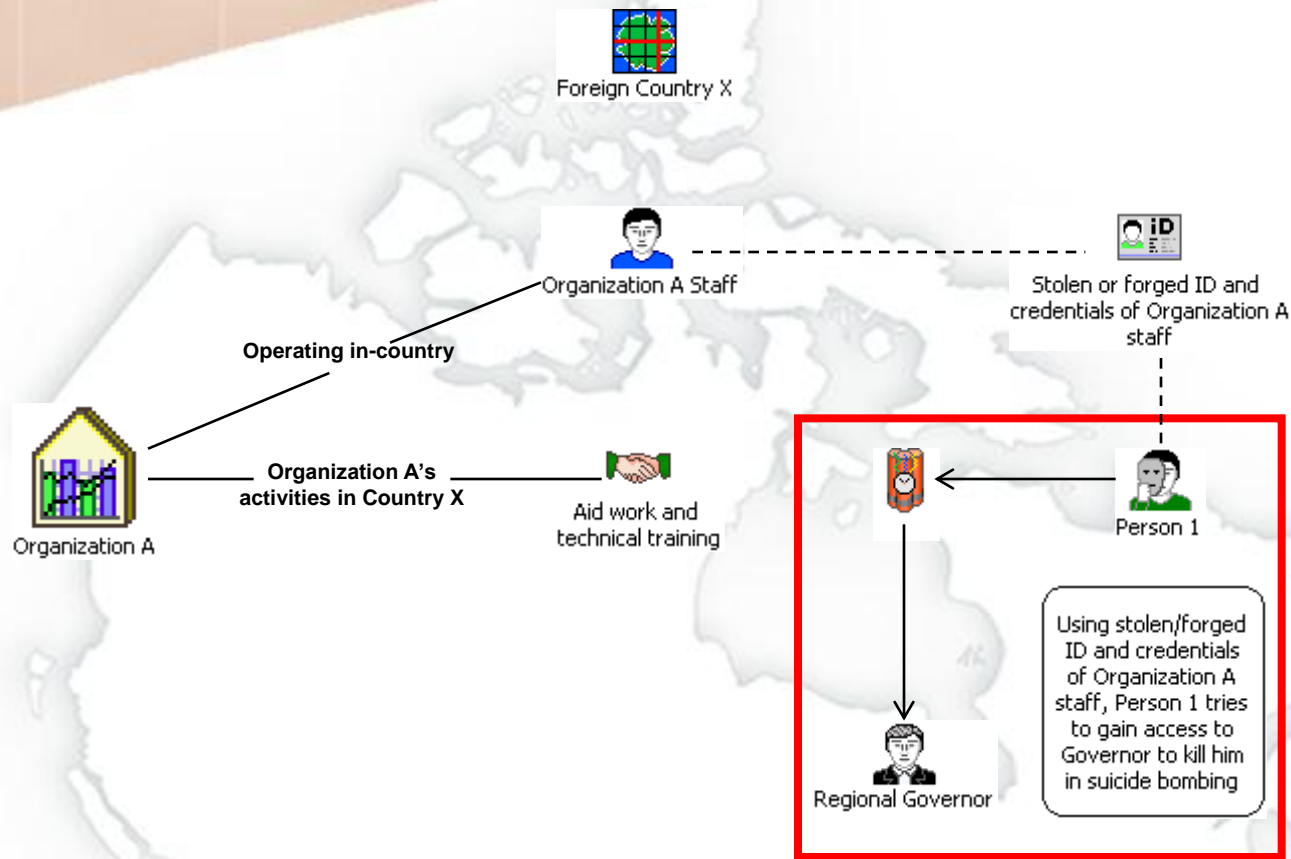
Foreign Country X

Organization A Staff

Stolen or forged ID and credentials of Organization A staff

Operating in-country

Organization A

Organization A's activities in Country X

Aid work and technical training

Person 1

Using stolen/forged ID and credentials of Organization A staff, Person 1 tries to gain access to Governor to kill him in suicide bombing

Regional Governor